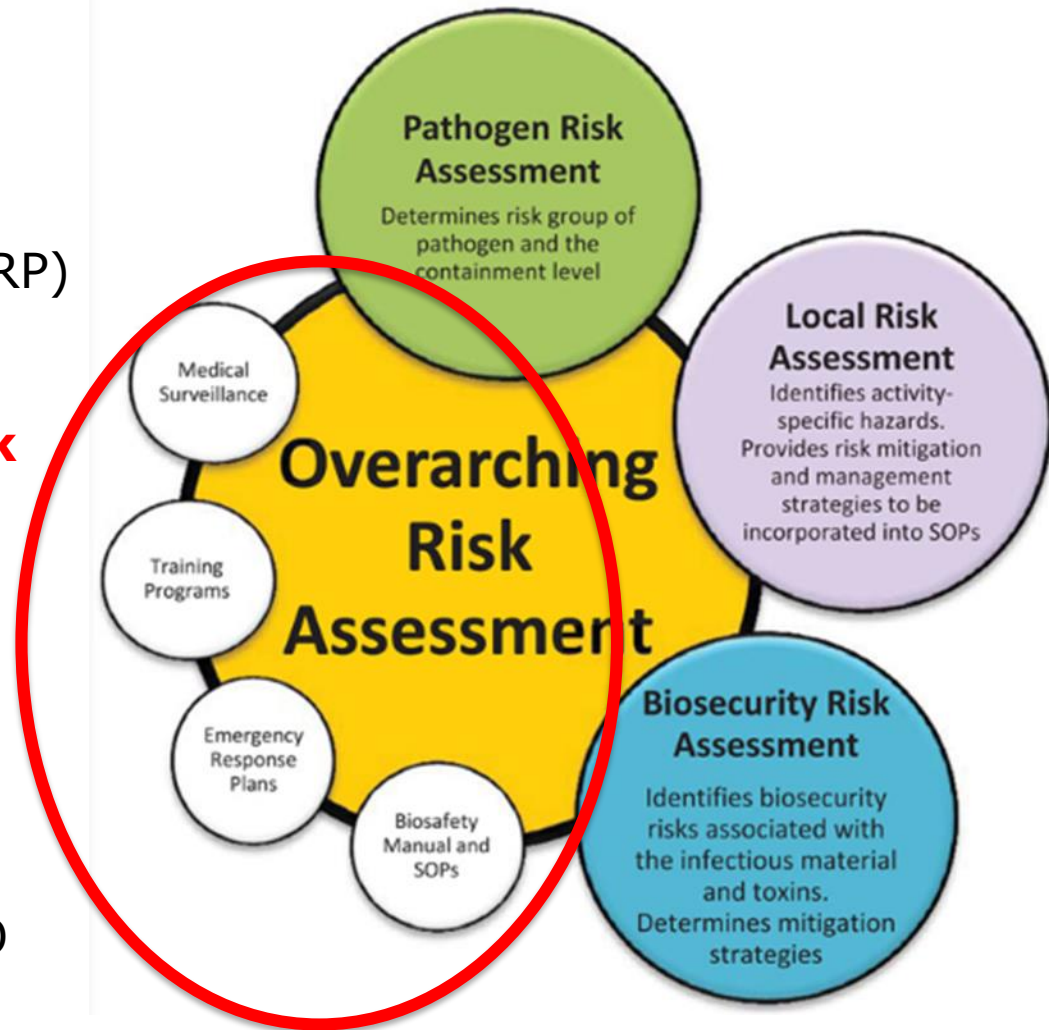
RP)

k

)

Pathogen Risk Assessment
Determines risk group of pathogen and the containment level

Local Risk Assessment
Identifies activity-specific hazards. Provides risk mitigation and management strategies to be incorporated into SOPs

Medical Surveillance

Training Programs

Emergency Response Plans

Biosafety Manual and SOPs

Overarching Risk Assessment

Biosecurity Risk Assessment
Identifies biosecurity risks associated with the infectious material and toxins. Determines mitigation strategies